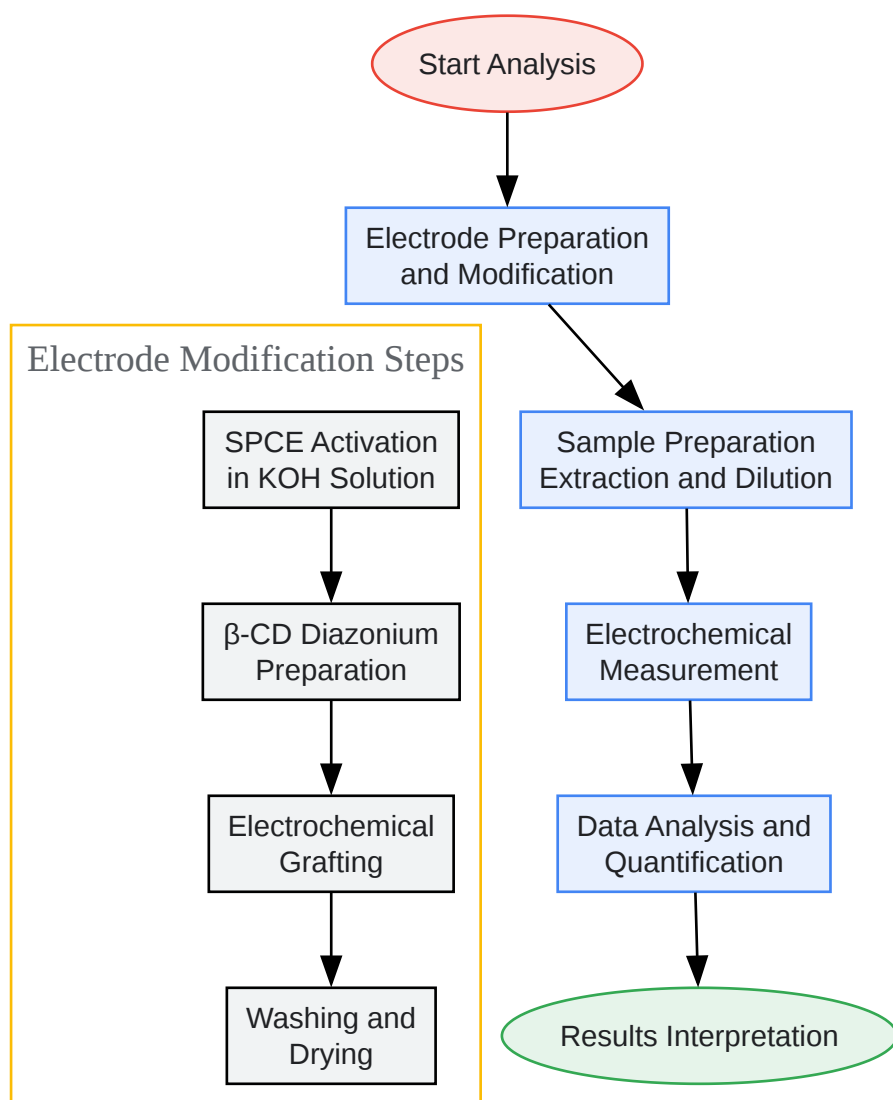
Start Analysis

Electrode Preparation and Modification

Sample Preparation Extraction and Dilution

Electrochemical Measurement

Data Analysis and Quantification

Results Interpretation

Electrode Modification Steps

SPCE Activation in KOH Solution

β-CD Diazonium Preparation

Electrochemical Grafting

Washing and Drying